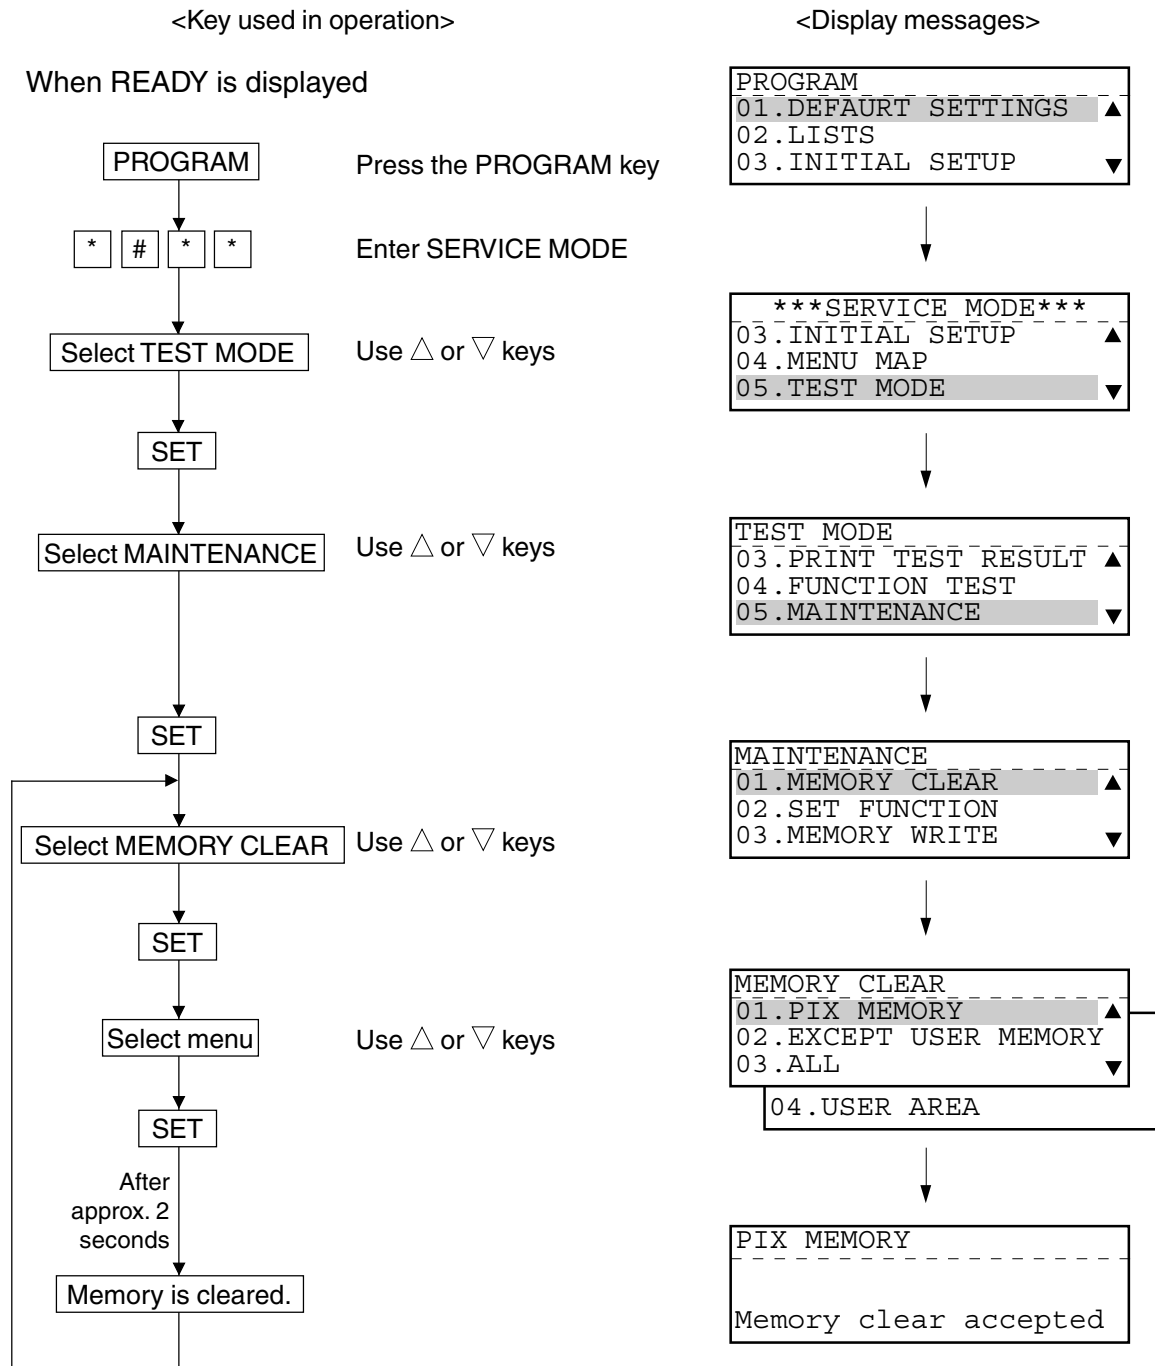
<Key used in operation>

<Display messages>

When READY is displayed

PROGRAM

Press the PROGRAM key

PROGRAM
01.DEFAURT SETTINGS ▲
02.LISTS
03.INITIAL SETUP ▼

* # * *

Enter SERVICE MODE

***SERVICE MODE***
03.INITIAL SETUP ▲
04.MENU MAP
05.TEST MODE ▼

Select TEST MODE

Use △ or ▽ keys

SET

TEST MODE
03.PRINT TEST RESULT ▲
04.FUNCTION TEST
05.MAINTENANCE ▼

Select MAINTENANCE

Use △ or ▽ keys

SET

MAINTENANCE
01.MEMORY CLEAR ▲
02.SET FUNCTION
03.MEMORY WRITE ▼

Select MEMORY CLEAR

Use △ or ▽ keys

SET

MEMORY CLEAR
01.PIX MEMORY ▲
02.EXCEPT USER MEMORY
03.ALL ▼
04.USER AREA

Select menu

Use △ or ▽ keys

SET

After approx. 2 seconds

PIX MEMORY

Memory clear accepted

Memory is cleared.